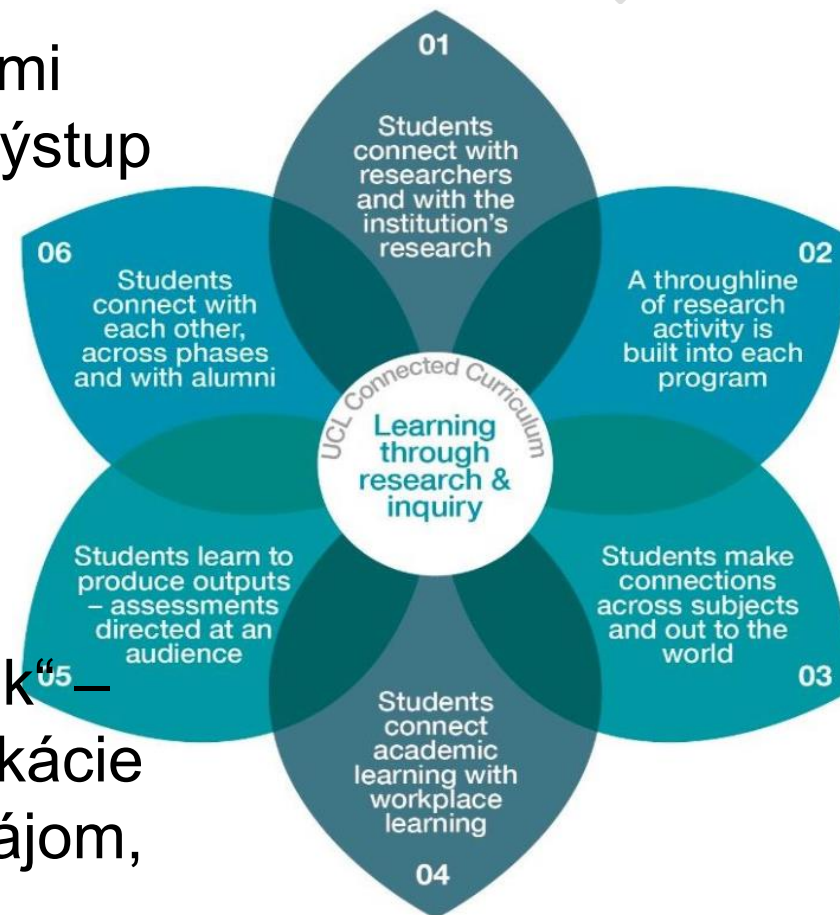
mi
ýstup

01
Students connect with researchers and with the institution's research

02
A throughline of research activity is built into each program

03
Students make connections across subjects and out to the world

04
Students connect academic learning with workplace learning

05
Students learn to produce outputs – assessments directed at an audience

06
Students connect with each other, across phases and with alumni

UCL Connected Curriculum
Learning through research & inquiry

k"–
kácie
ájom,